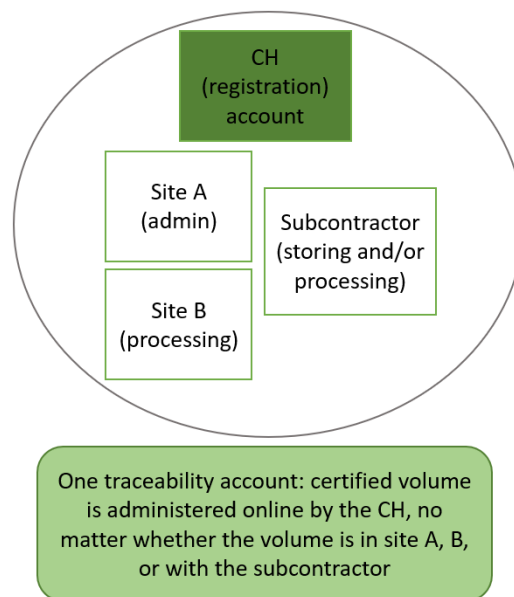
CH (registration) account

Site A (admin)

Subcontractor (storing and/or processing)

Site B (processing)

One traceability account: certified volume is administered online by the CH, no matter whether the volume is in site A, B, or with the subcontractor